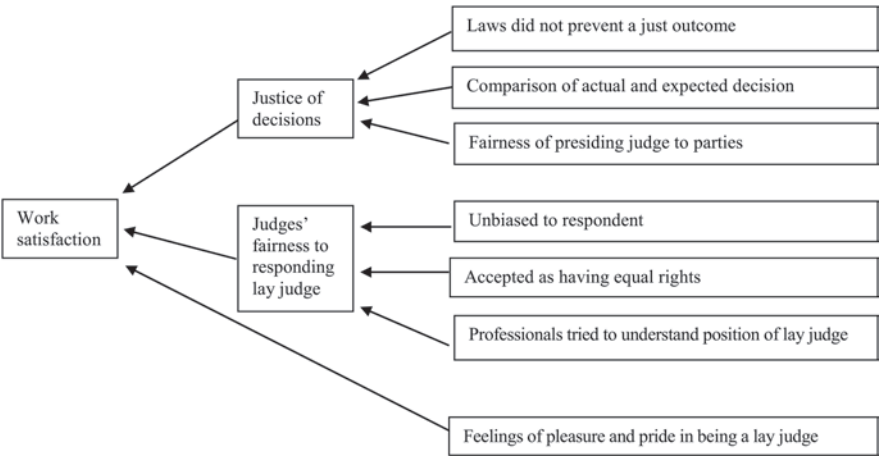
Laws did not prevent a just outcome

Comparison of actual and expected decision

Fairness of presiding judge to parties

Justice of decisions

Work satisfaction

Judges' fairness to responding lay judge

Unbiased to respondent

Accepted as having equal rights

Professionals tried to understand position of lay judge

Feelings of pleasure and pride in being a lay judge